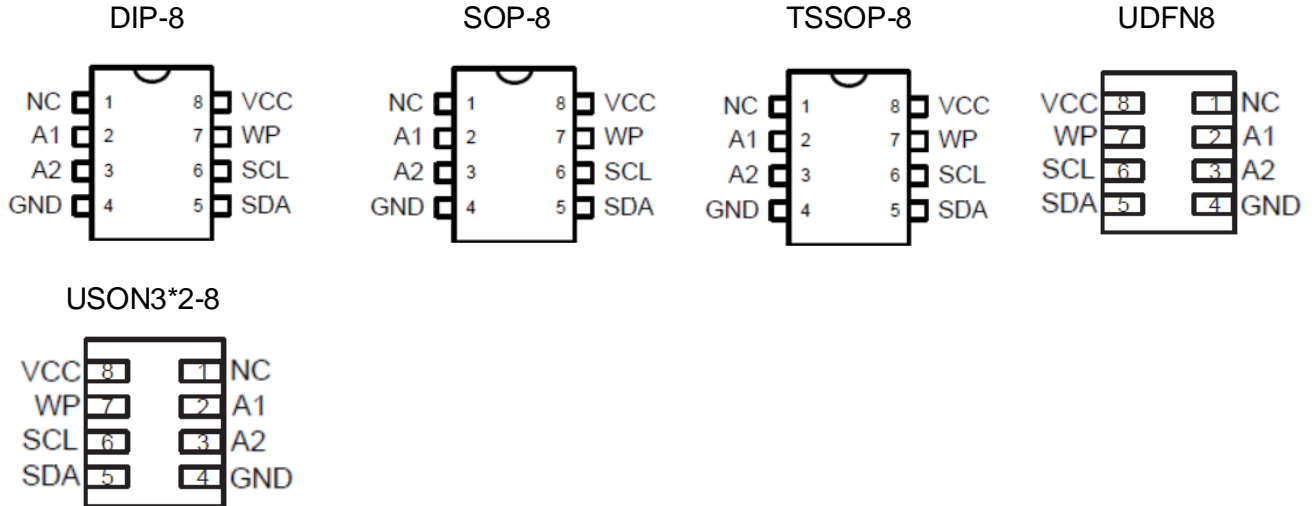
DIP-8

NC 1
A1 2
A2 3
GND 4
8 VCC
7 WP
6 SCL
5 SDA

SOP-8

NC 1
A1 2
A2 3
GND 4
8 VCC
7 WP
6 SCL
5 SDA

TSSOP-8

NC 1
A1 2
A2 3
GND 4
8 VCC
7 WP
6 SCL
5 SDA

UDFN8

VCC 8
WP 7
SCL 6
SDA 5
1 NC
2 A1
3 A2
4 GND

USON3*2-8

VCC 8
WP 7
SCL 6
SDA 5
1 NC
2 A1
3 A2
4 GND